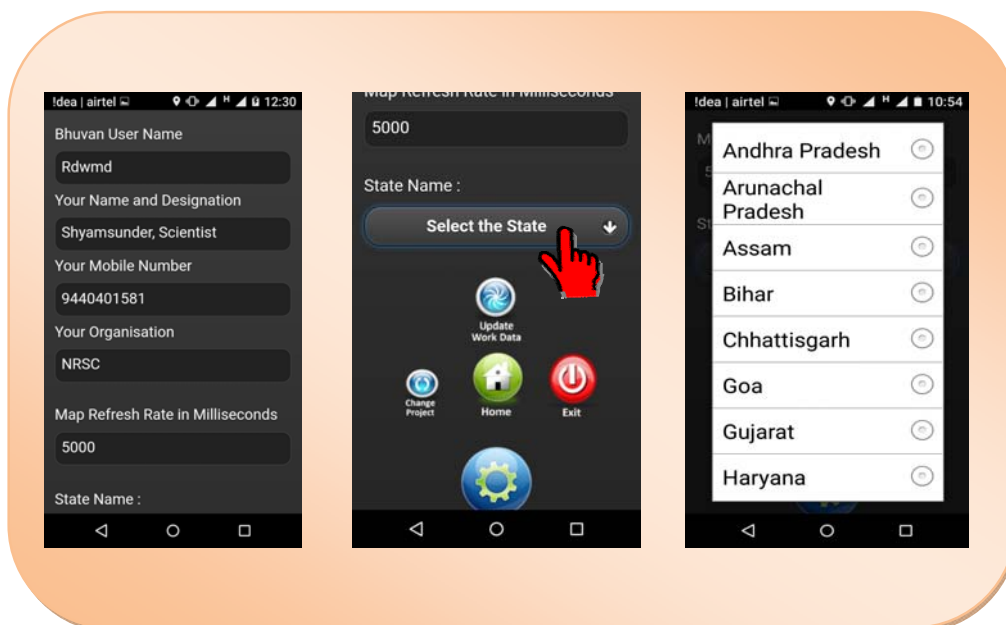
!dea | airtel 12:30

Bhuvan User Name

Rdwmd

Your Name and Designation

Shyamsunder, Scientist

Your Mobile Number

9440401581

Your Organisation

NRSC

Map Refresh Rate in Milliseconds

5000

State Name :

Map Refresh Rate in Milliseconds

5000

State Name :

Select the State

Update Work Data

Change Project

Home

Exit

!dea | airtel 10:54

Andhra Pradesh

Arunachal Pradesh

Assam

Bihar

Chhattisgarh

Goa

Gujarat

Haryana